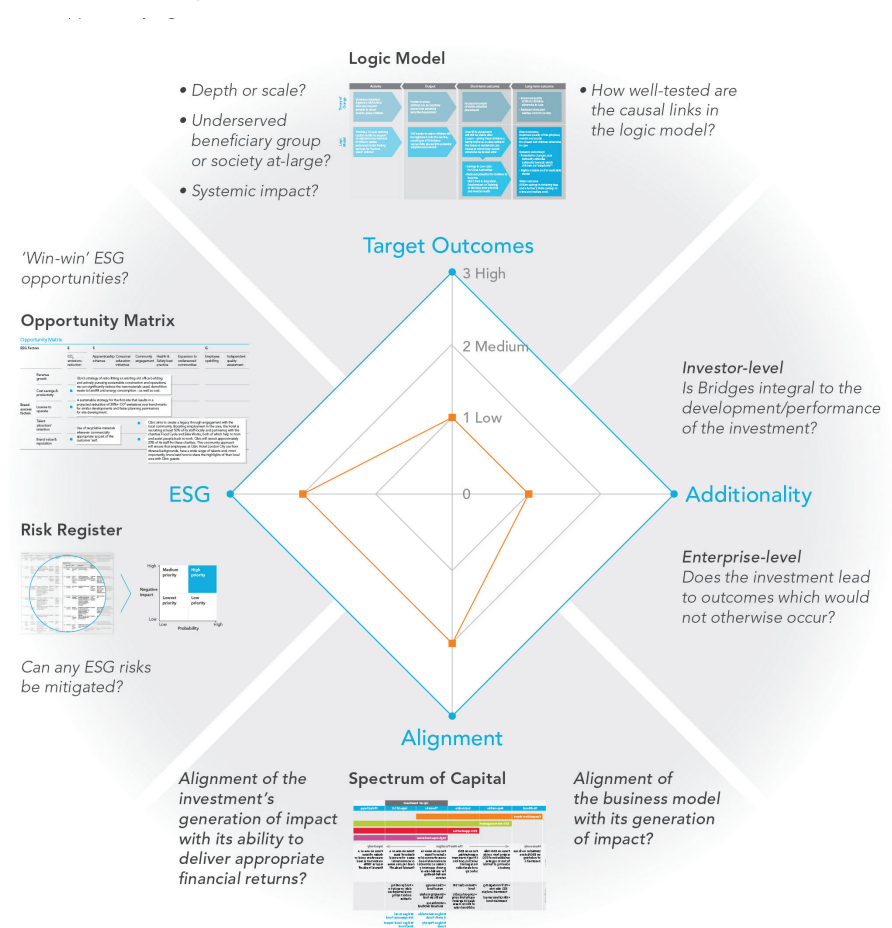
Logic Model

• Depth or scale?

• Underserved beneficiary group or society at-large?

• Systemic impact?

• How well-tested are the causal links in the logic model?

'Win-win' ESG opportunities?

Opportunity Matrix

Investor-level
Is Bridges integral to the development/performance of the investment?

Target Outcomes

3 High

2 Medium

1 Low

0

ESG

Additionality

Risk Register

Medium priority | High priority
Lowest priority | Low priority

High
Negative impact
Low
Probability
High

Enterprise-level
Does the investment lead to outcomes which would not otherwise occur?

Can any ESG risks be mitigated?

Alignment

Alignment of the investment's generation of impact with its ability to deliver appropriate financial returns?

Spectrum of Capital

Alignment of the business model with its generation of impact?